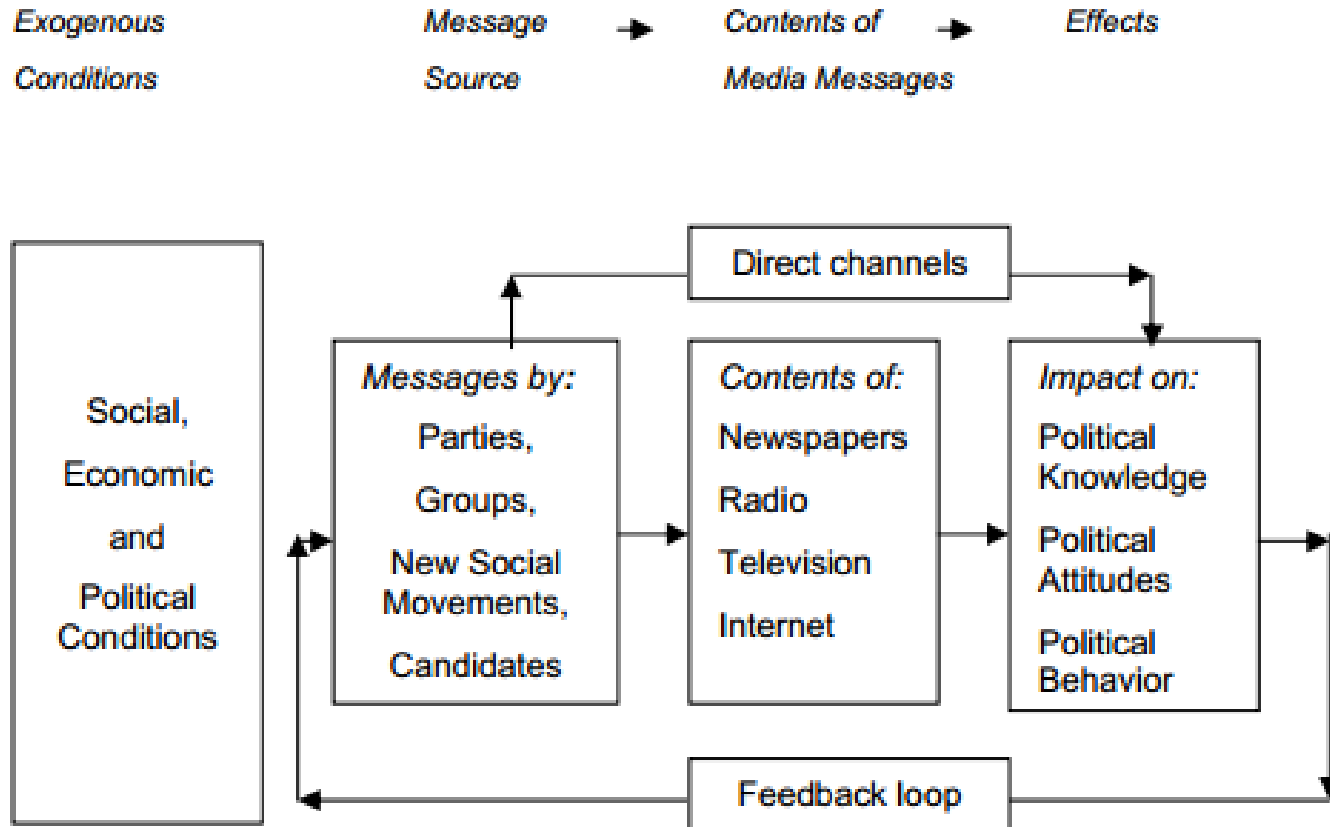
Exogenous Conditions

Message Source

Contents of Media Messages

Effects

Social, Economic and Political Conditions

Direct channels

Messages by:
Parties,
Groups,
New Social Movements,
Candidates

Contents of:
Newspapers
Radio
Television
Internet

Impact on:
Political Knowledge
Political Attitudes
Political Behavior

Feedback loop